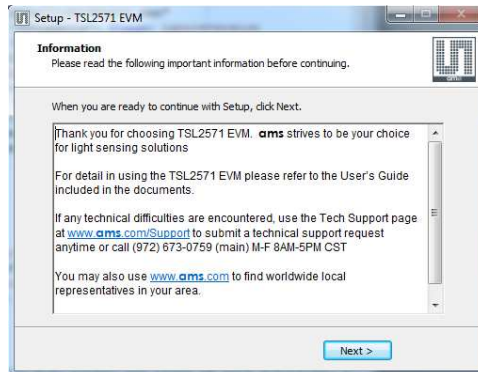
Setup - TSL2571 EVM

Information
Please read the following important information before continuing.

When you are ready to continue with Setup, click Next.

Thank you for choosing TSL2571 EVM. ams strives to be your choice for light sensing solutions

For detail in using the TSL2571 EVM please refer to the User's Guide included in the documents.

If any technical difficulties are encountered, use the Tech Support page at www.ams.com/Support to submit a technical support request anytime or call (972) 673-0759 (main) M-F 8AM-5PM CST

You may also use www.ams.com to find worldwide local representatives in your area.

Next >